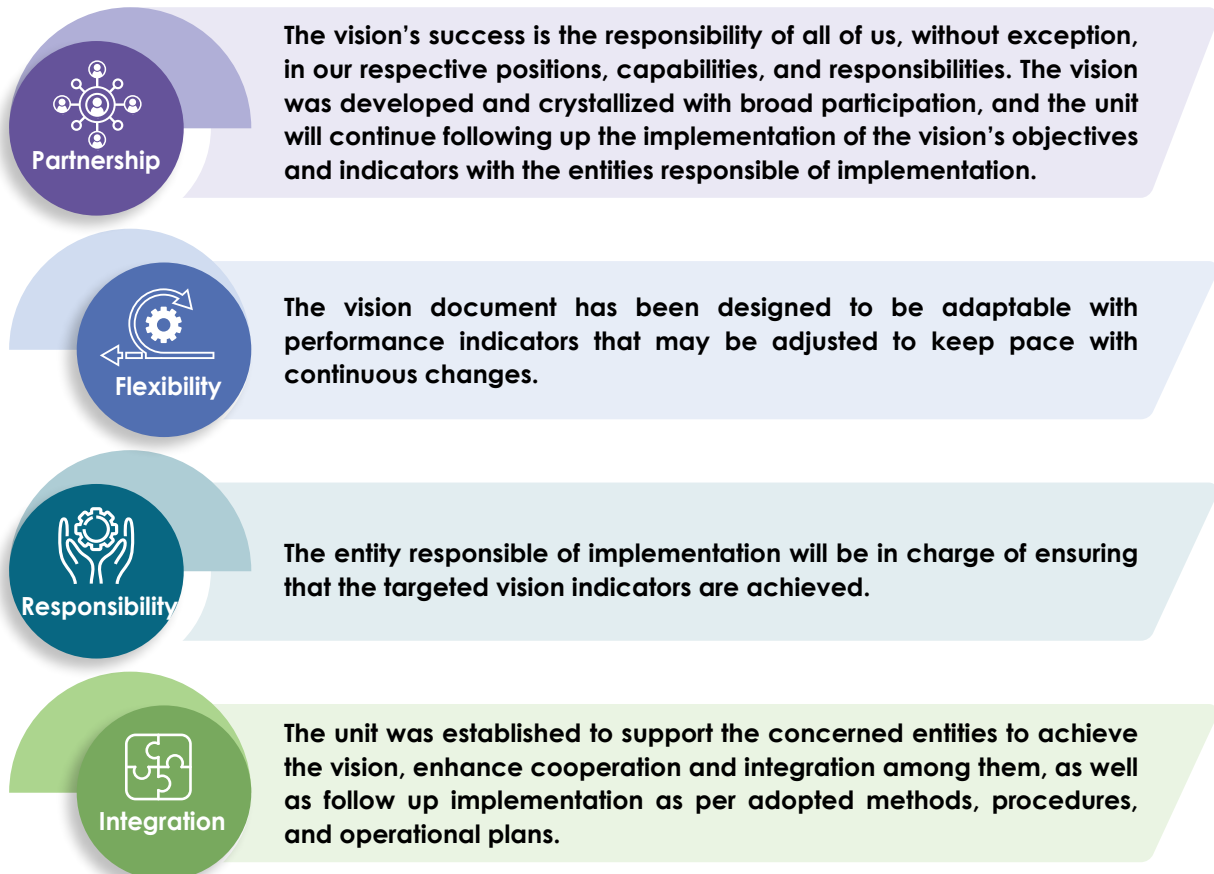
Partnership

The vision's success is the responsibility of all of us, without exception, in our respective positions, capabilities, and responsibilities. The vision was developed and crystallized with broad participation, and the unit will continue following up the implementation of the vision's objectives and indicators with the entities responsible of implementation.

Flexibility

The vision document has been designed to be adaptable with performance indicators that may be adjusted to keep pace with continuous changes.

Responsibility

The entity responsible of implementation will be in charge of ensuring that the targeted vision indicators are achieved.

Integration

The unit was established to support the concerned entities to achieve the vision, enhance cooperation and integration among them, as well as follow up implementation as per adopted methods, procedures, and operational plans.